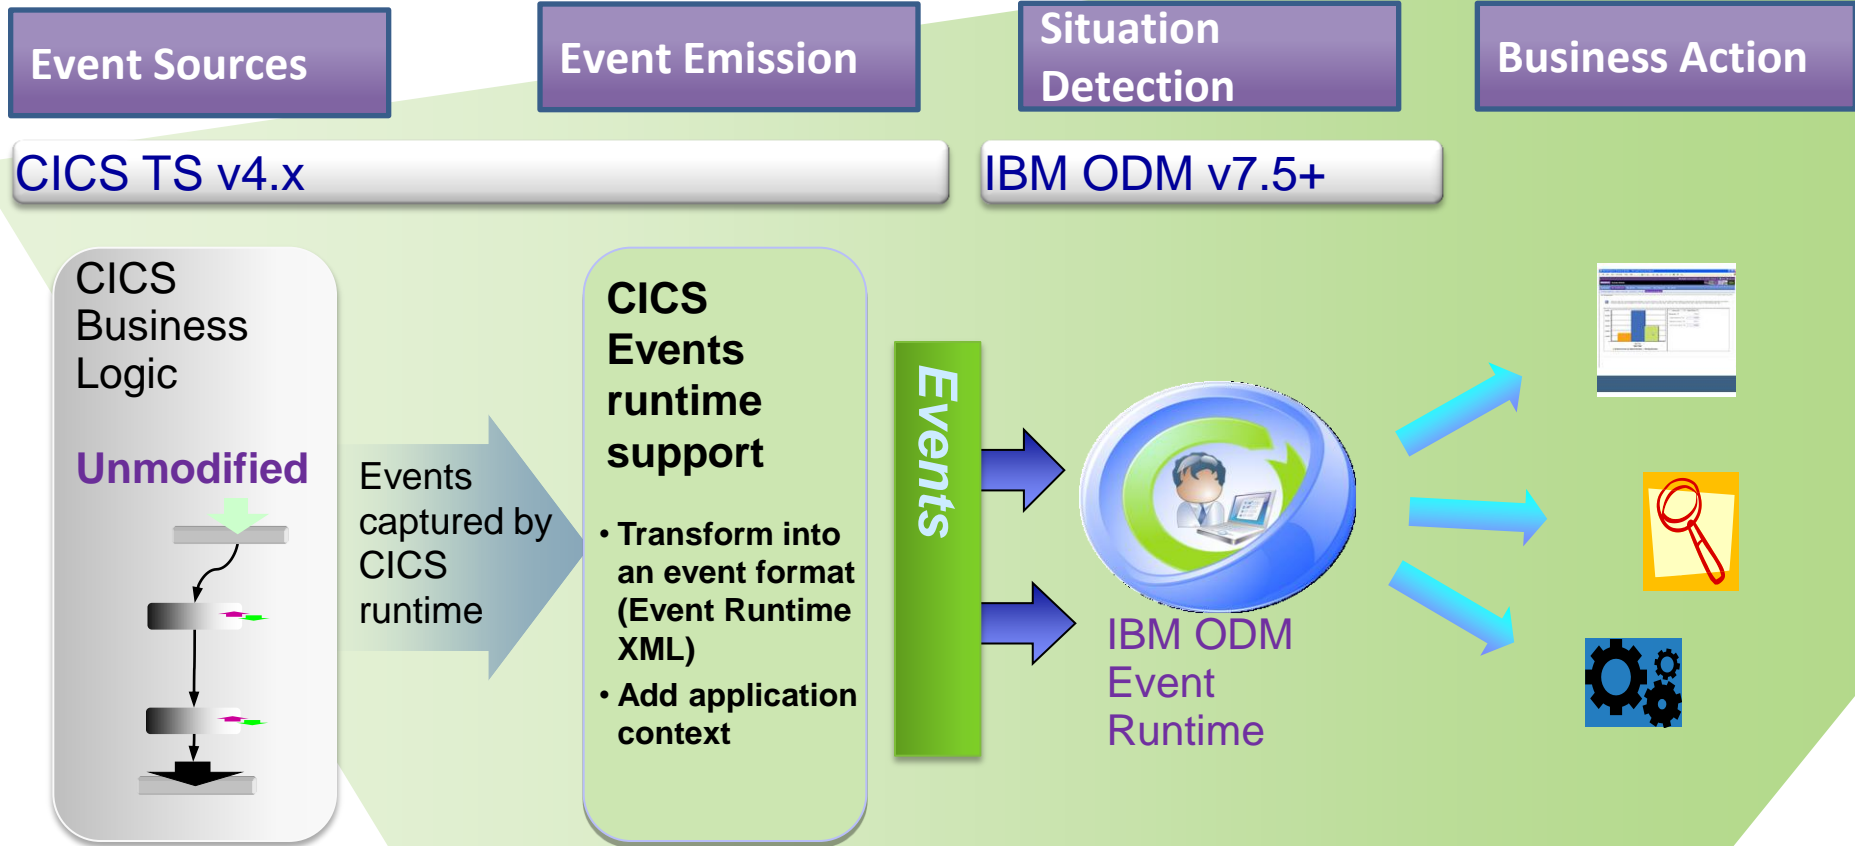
Event Sources

Event Emission

Situation Detection

Business Action

CICS TS v4.x

IBM ODM v7.5+

CICS Business Logic

Unmodified

Events captured by CICS runtime

CICS Events runtime support

• Transform into an event format (Event Runtime XML)
• Add application context

Events

IBM ODM Event Runtime